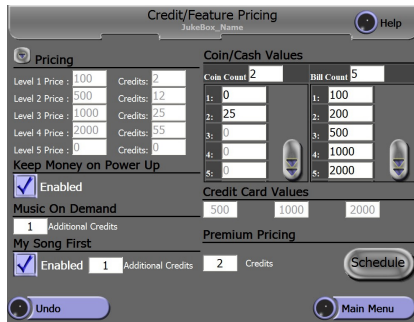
Credit/Feature Pricing
JukeBox_Name
Help

Pricing
Level 1 Price : 100 Credits: 2
Level 2 Price : 500 Credits: 12
Level 3 Price : 1000 Credits: 25
Level 4 Price : 2000 Credits: 55
Level 5 Price : 0 Credits: 0

Keep Money on Power Up
Enabled

Music On Demand
1 Additional Credits

My Song First
Enabled 1 Additional Credits

Coin/Cash Values
Coin Count 2
1: 0
2: 25
3: 0
4: 0
5: 0

Bill Count 5
1: 100
2: 200
3: 500
4: 1000
5: 2000

Credit Card Values
500 1000 2000

Premium Pricing
2 Credits
Schedule

Undo
Main Menu